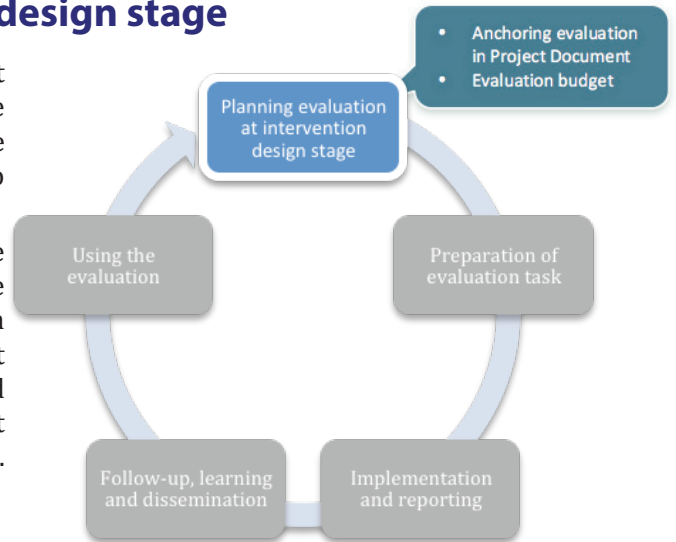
design stage

Anchoring evaluation in Project Document
Evaluation budget

Planning evaluation at intervention design stage

Preparation of evaluation task

Implementation and reporting

Follow-up, learning and dissemination

Using the evaluation

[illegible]